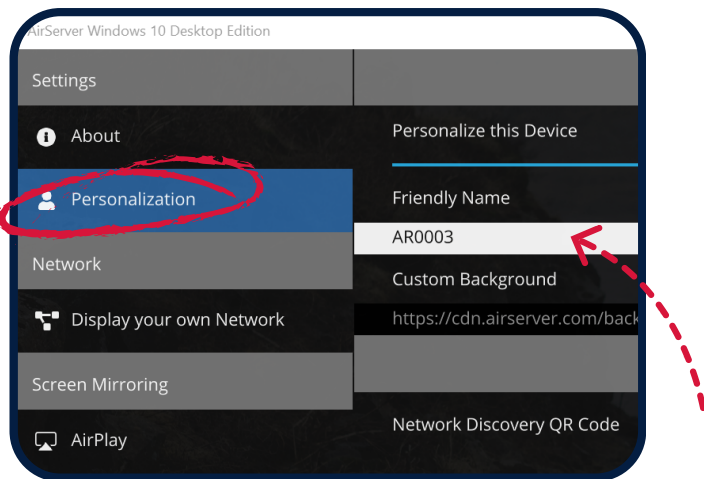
AirServer Windows 10 Desktop Edition

Settings

About

Personalization

Network

Display your own Network

Screen Mirroring

AirPlay

Personalize this Device

Friendly Name

AR0003

Custom Background

https://cdn.airserver.com/back

Network Discovery QR Code